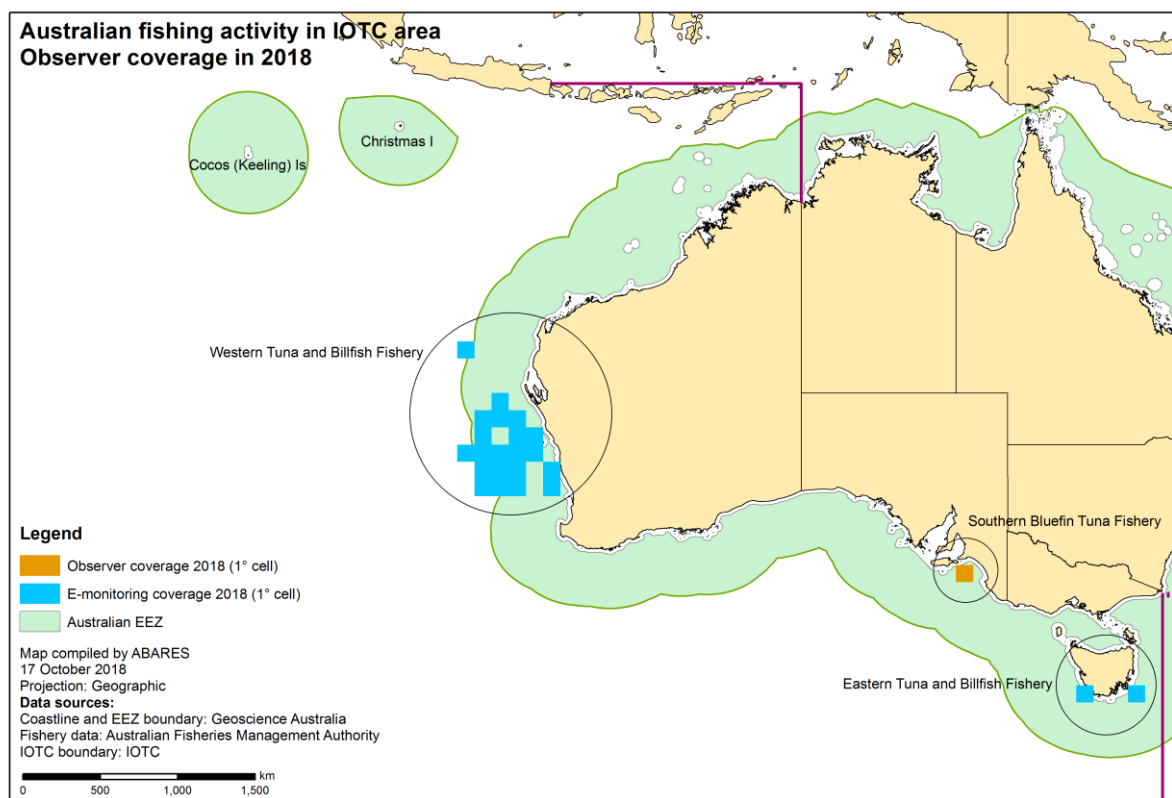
Australian fishing activity in IOTC area
Observer coverage in 2018

Christmas I

Cocos (Keeling) Is

Western Tuna and Billfish Fishery

Southern Bluefin Tuna Fishery

Eastern Tuna and Billfish Fishery

Legend

Observer coverage 2018 (1° cell)

E-monitoring coverage 2018 (1° cell)

Australian EEZ

Map compiled by ABARES
17 October 2018
Projection: Geographic
**Data sources:**
Coastline and EEZ boundary: Geoscience Australia
Fishery data: Australian Fisheries Management Authority
IOTC boundary: IOTC

km
0 500 1,000 1,500